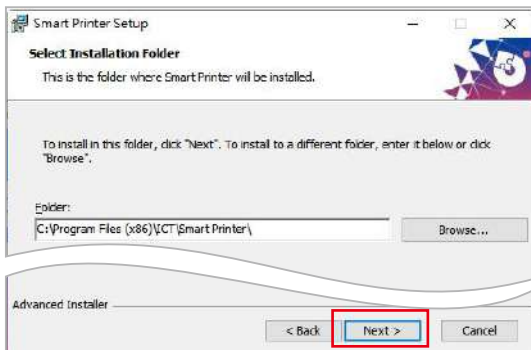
Smart Printer Setup

Select Installation Folder

This is the folder where Smart Printer will be installed.

To install in this folder, click "Next". To install to a different folder, enter it below or click "Browse".

Folder:

C:\Program Files (x86)\ICT\Smart Printer\

Browse...

Advanced Installer

< Back

Next >

Cancel